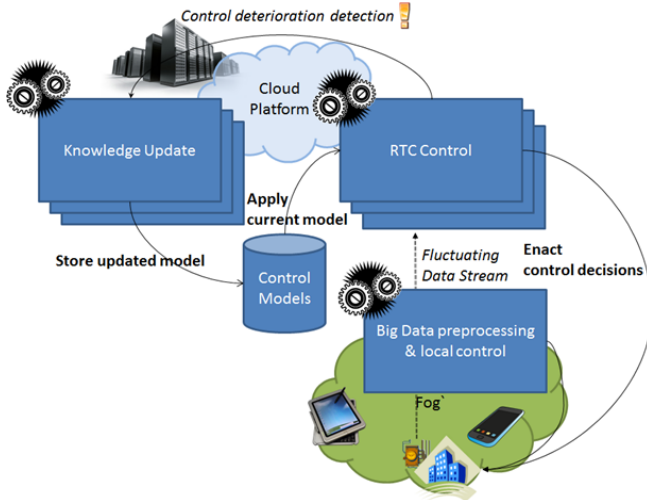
Control deterioration detection

Cloud Platform

Knowledge Update

RTC Control

Apply current model

Store updated model

Control Models

Fluctuating Data Stream

Enact control decisions

Big Data preprocessing & local control

Fog`